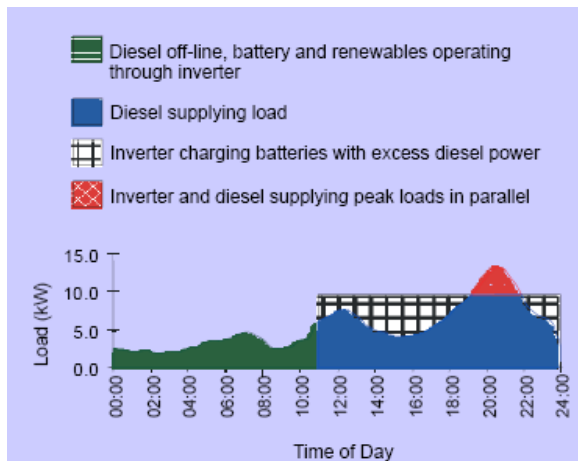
Diesel off-line, battery and renewables operating through inverter

Diesel supplying load

Inverter charging batteries with excess diesel power

Inverter and diesel supplying peak loads in parallel

15.0
10.0
5.0
0.0

Load (kW)

00:00
02:00
04:00
06:00
08:00
10:00
12:00
14:00
16:00
18:00
20:00
22:00
24:00

Time of Day